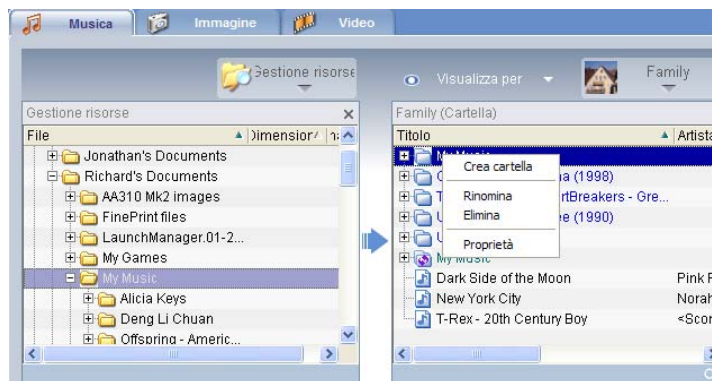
Musica | Immagine | Video

Gestione risorse

Visualizza per | Family

Gestione risorse ×

| File | Dimension | In |
|---|---|---|
| Jonathan's Documents | | |
| Richard's Documents | | |
| AA310 Mk2 images | | |
| FinePrint files | | |
| LaunchManager.01-2... | | |
| My Games | | |
| My Music | | |
| Alicia Keys | | |
| Deng Li Chuan | | |
| Offspring - Americ... | | |

Family (Cartella)

| Titolo | Artista |
|---|---|
| My Music | |
| C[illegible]a (1998) | |
| T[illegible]rtBreakers - Gre... | |
| U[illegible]e (1990) | |
| U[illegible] | |
| My Music | |
| Dark Side of the Moon | Pink F |
| New York City | Norah |
| T-Rex - 20th Century Boy | <Scor |

Crea cartella
Rinomina
Elimina
Proprietà